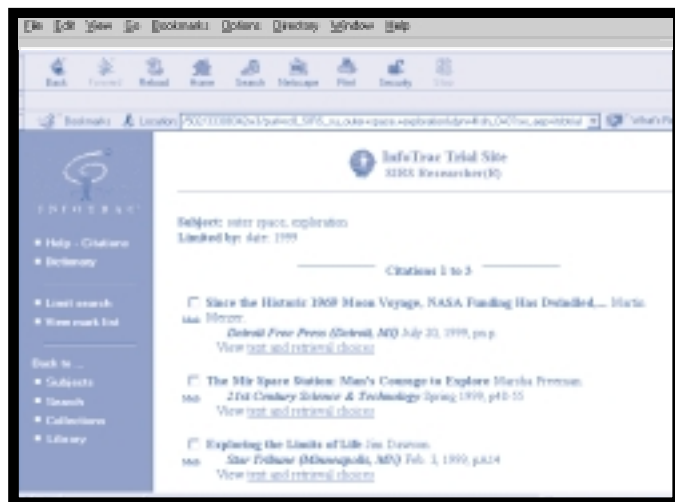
File Edit View Go Bookmarks Options Directory Window Help

Back Forward Reload Home Search Netscape Print Security Stop

Bookmarks Location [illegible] What's Related

INFOTRAC

• Help - Citations
• Dictionary

• Limit search
• View mark list

Back to ...
• Subjects
• Search
• Collections
• Library

InfoTrac Trial Site
SIRS Researcher(R)

Subject: outer space, exploration
Limited by: date: 1999

Citations 1 to 3

Since the Historic 1969 Moon Voyage, NASA Funding Has Dwindled,... Martin Merzer.
Mark
Detroit Free Press (Detroit, MI) July 20, 1999, pn.p.
View text and retrieval choices

The Mir Space Station: Man's Courage to Explore Marsha Freeman.
Mark
21st Century Science & Technology Spring 1999, p40-55
View text and retrieval choices

Exploring the Limits of Life Jim Dawson.
Mark
Star Tribune (Minneapolis, MN) Feb. 3, 1999, pA14
View text and retrieval choices